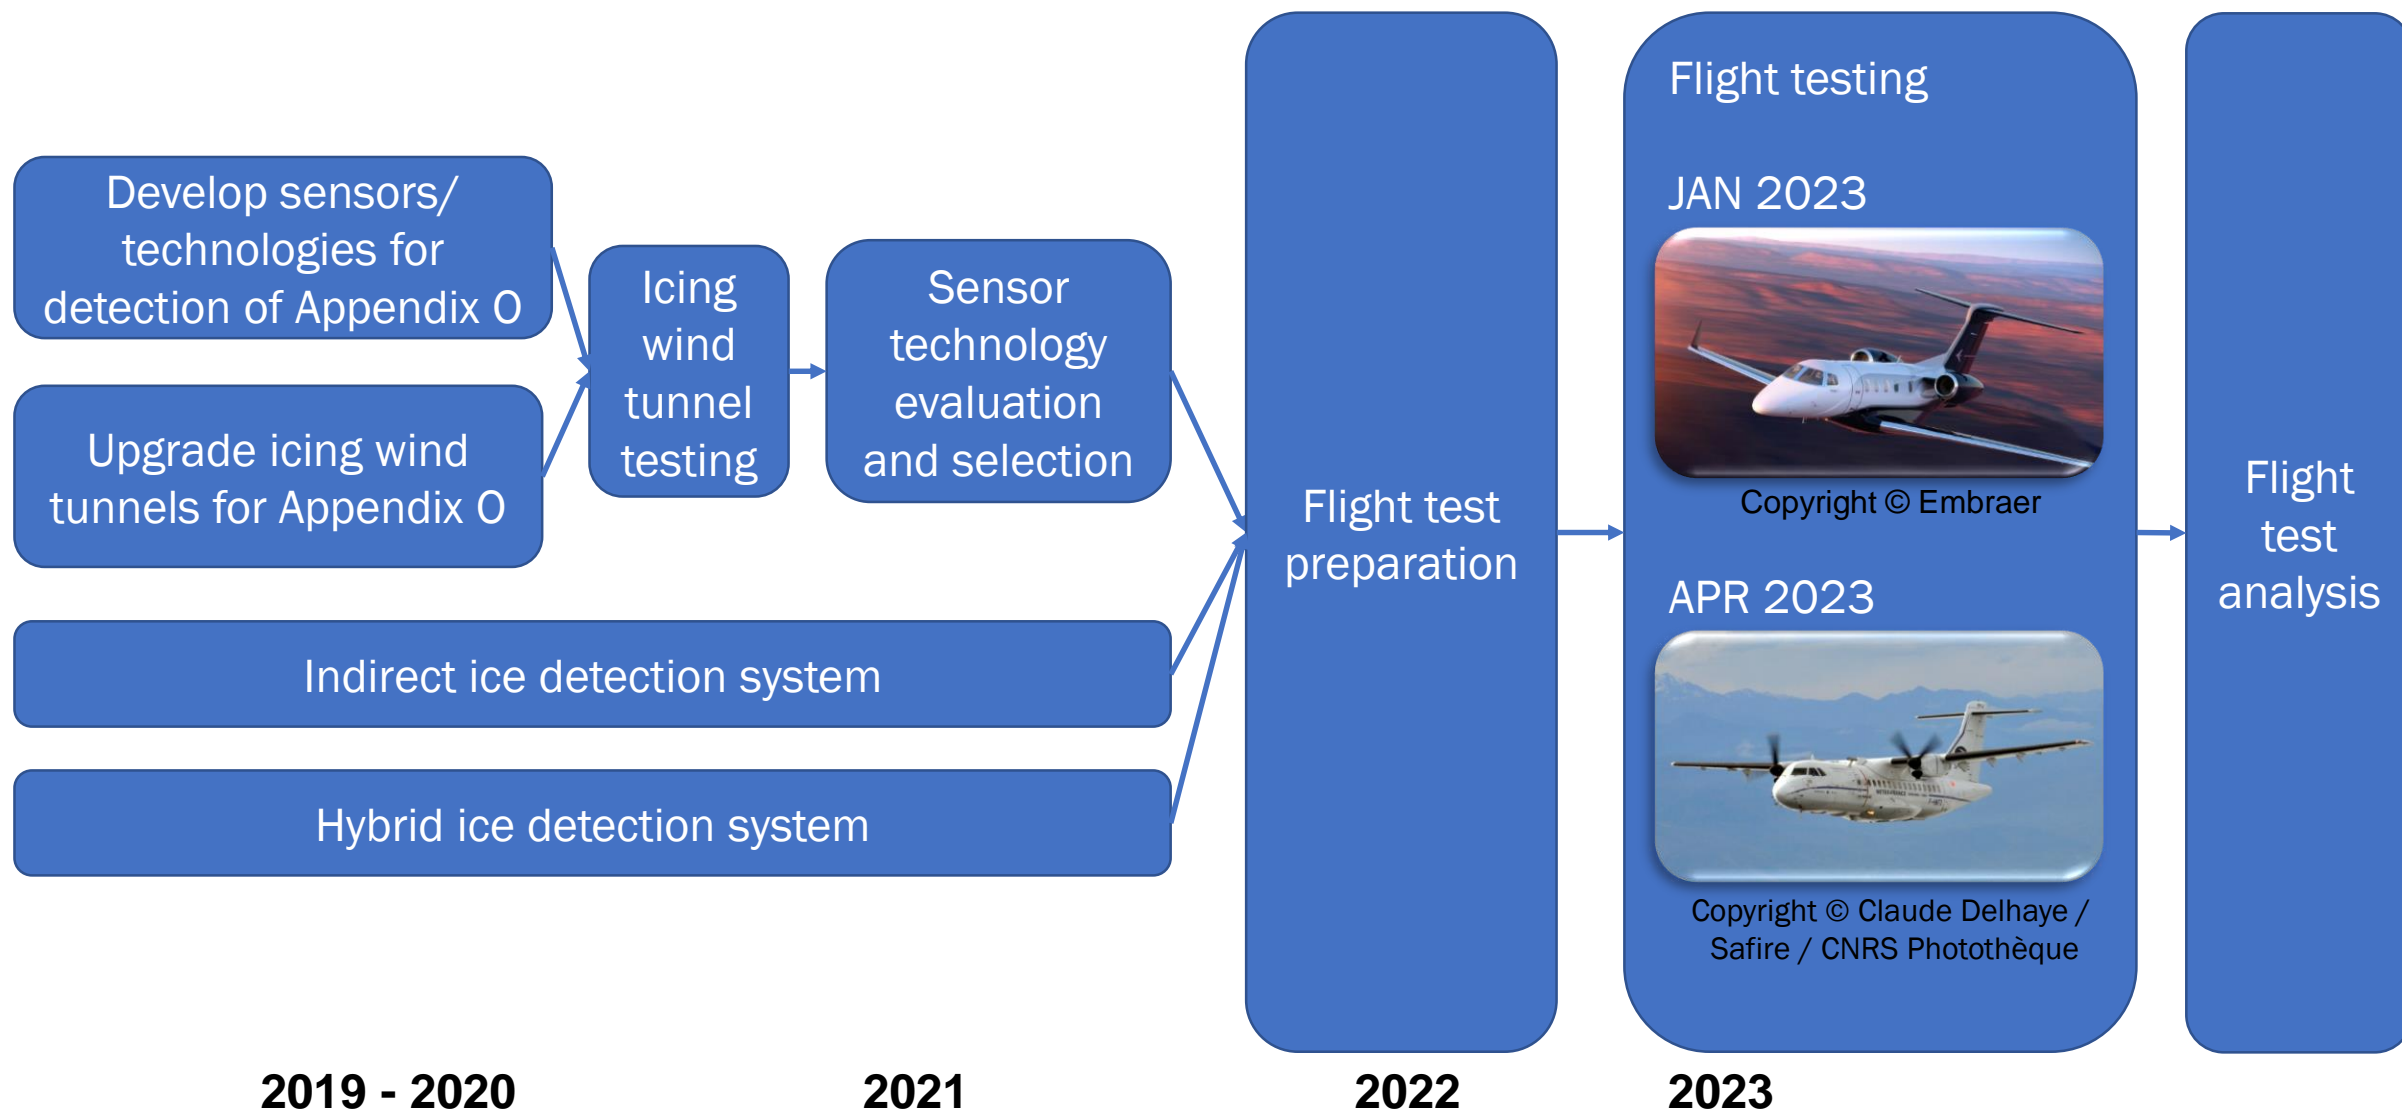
Develop sensors/ technologies for detection of Appendix O

Upgrade icing wind tunnels for Appendix O

Icing wind tunnel testing

Sensor technology evaluation and selection

Indirect ice detection system

Hybrid ice detection system

Flight test preparation

Flight testing

JAN 2023

Copyright © Embraer

APR 2023

Copyright © Claude Delhaye / Safire / CNRS Photothèque

Flight test analysis

2019 - 2020

2021

2022

2023